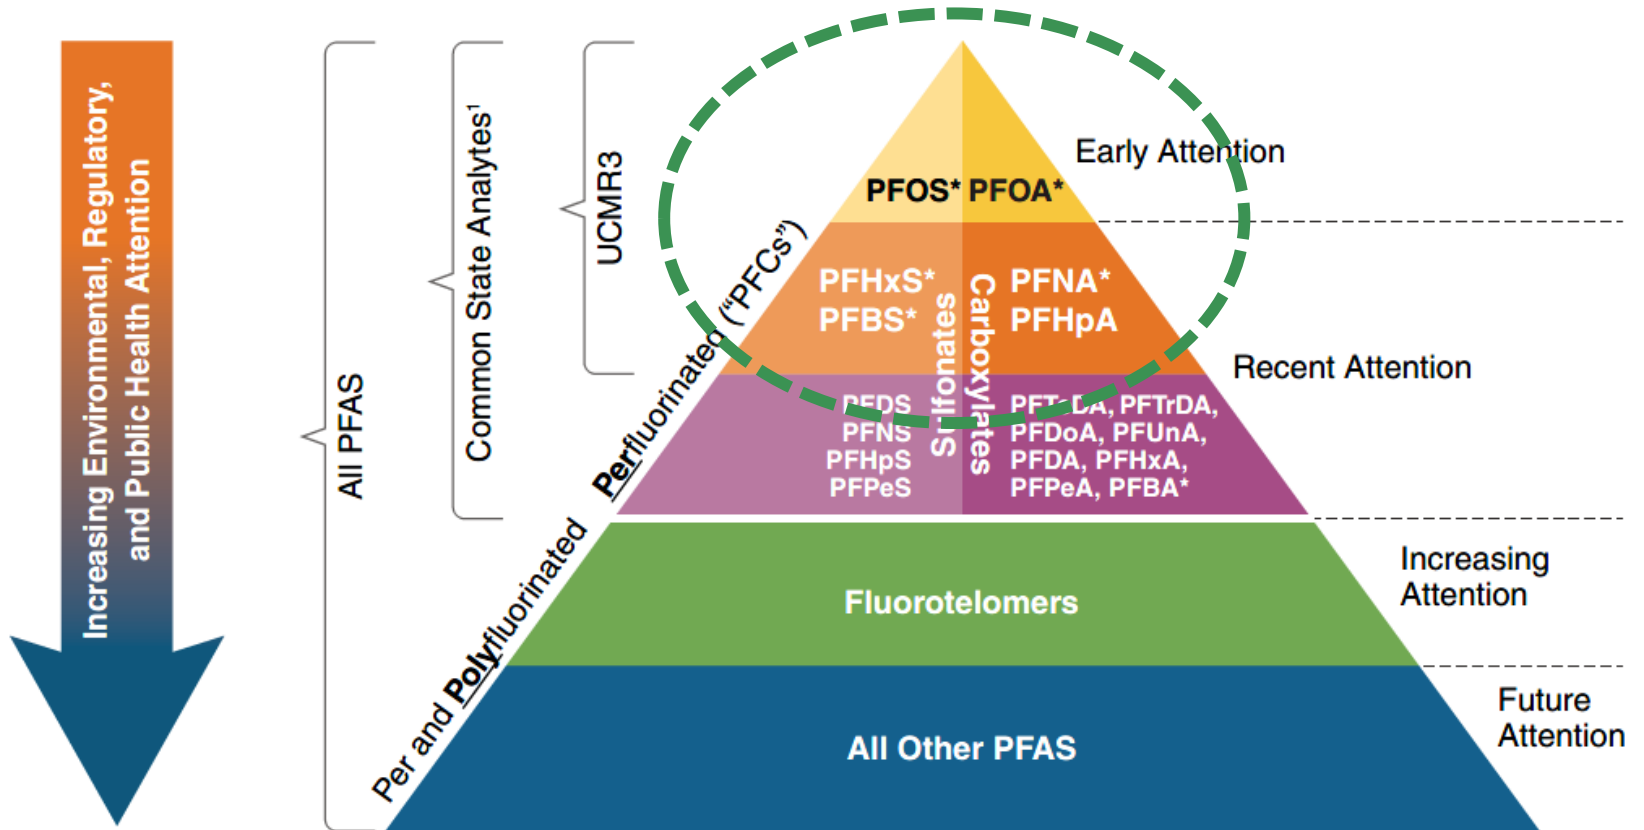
Increasing Environmental, Regulatory, and Public Health Attention

All PFAS

Common State Analytes¹

UCMR3

Early Attention

PFOS* PFOA*

Perfluorinated ("PFCs")

PFHxS* PFBS*

Sulfonates

Carboxylates

PFNA* PFHpA

Recent Attention

PFDS PFNS PFHpS PFPeS

PFTeDA, PFTrDA, PFDoA, PFUnA, PFDA, PFHxA, PFPeA, PFBA*

Per and Polyfluorinated

Fluorotelomers

Increasing Attention

All Other PFAS

Future Attention